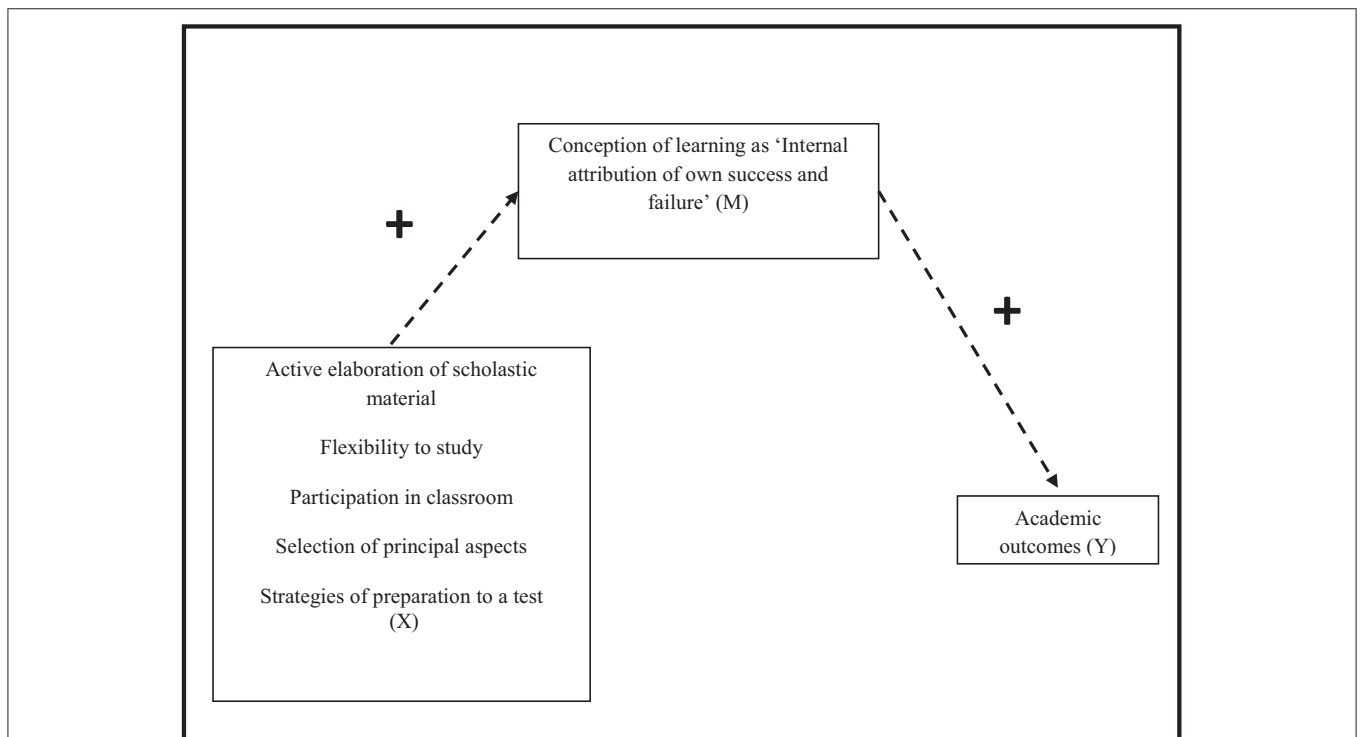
Conception of learning as 'Internal attribution of own success and failure' (M)

+

+

Active elaboration of scholastic material

Flexibility to study

Participation in classroom

Selection of principal aspects

Strategies of preparation to a test (X)

Academic outcomes (Y)